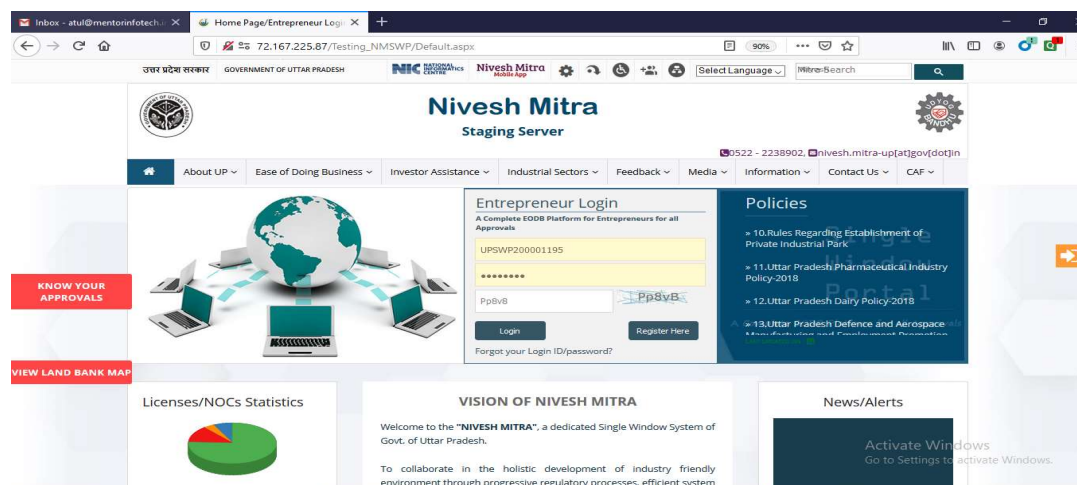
Inbox - atul@mentorinfotech.i ✕ Home Page/Entrepreneur Logi ✕ +

72.167.225.87/Testing_NMSWP/Default.aspx

90%

उत्तर प्रदेश सरकार GOVERNMENT OF UTTAR PRADESH NIC NATIONAL INFORMATICS CENTRE Nivesh Mitra Mobile App Select Language Mitra Search

Nivesh Mitra
Staging Server

0522 - 2238902, nivesh.mitra-up[at]gov[dot]in

About UP Ease of Doing Business Investor Assistance Industrial Sectors Feedback Media Information Contact Us CAF

Entrepreneur Login
A Complete EODB Platform for Entrepreneurs for all Approvals
UPSWP200001195
••••••••
Pp8v8 Pp8vB
Login Register Here
Forgot your Login ID/password?

Policies
» 10.Rules Regarding Establishment of Private Industrial Park
» 11.Uttar Pradesh Pharmaceutical Industry Policy-2018
» 12.Uttar Pradesh Dairy Policy-2018
» 13.Uttar Pradesh Defence and Aerospace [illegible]

Single Window Portal

KNOW YOUR APPROVALS

VIEW LAND BANK MAP

Licenses/NOCs Statistics

VISION OF NIVESH MITRA
Welcome to the "NIVESH MITRA", a dedicated Single Window System of Govt. of Uttar Pradesh.
To collaborate in the holistic development of industry friendly environment through progressive regulatory processes, efficient system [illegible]

News/Alerts

Activate Windows
Go to Settings to activate Windows.